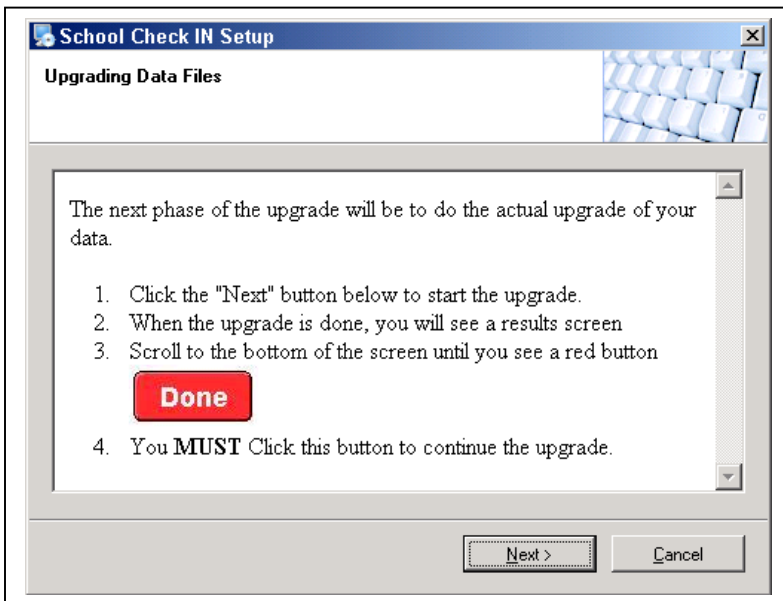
School Check IN Setup

Upgrading Data Files

The next phase of the upgrade will be to do the actual upgrade of your data.

1. Click the "Next" button below to start the upgrade.
2. When the upgrade is done, you will see a results screen
3. Scroll to the bottom of the screen until you see a red button

Done

4. You **MUST** Click this button to continue the upgrade.

Next >

Cancel